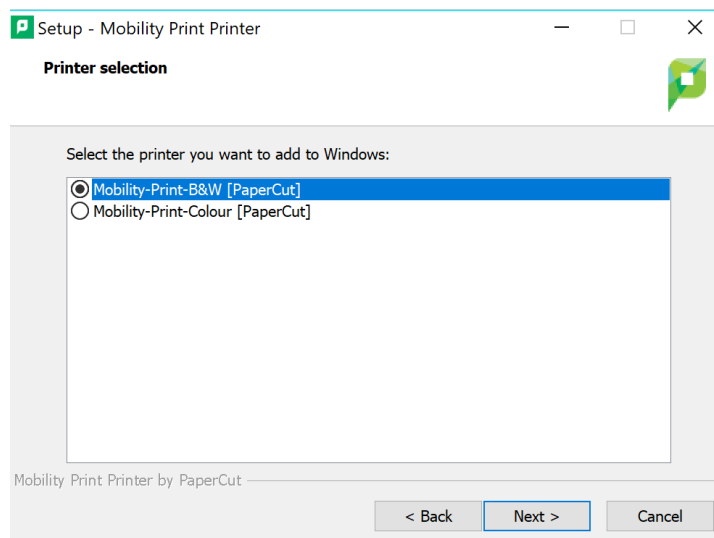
Setup - Mobility Print Printer

Printer selection

Select the printer you want to add to Windows:

Mobility-Print-B&W [PaperCut]
Mobility-Print-Colour [PaperCut]

Mobility Print Printer by PaperCut

< Back
Next >
Cancel